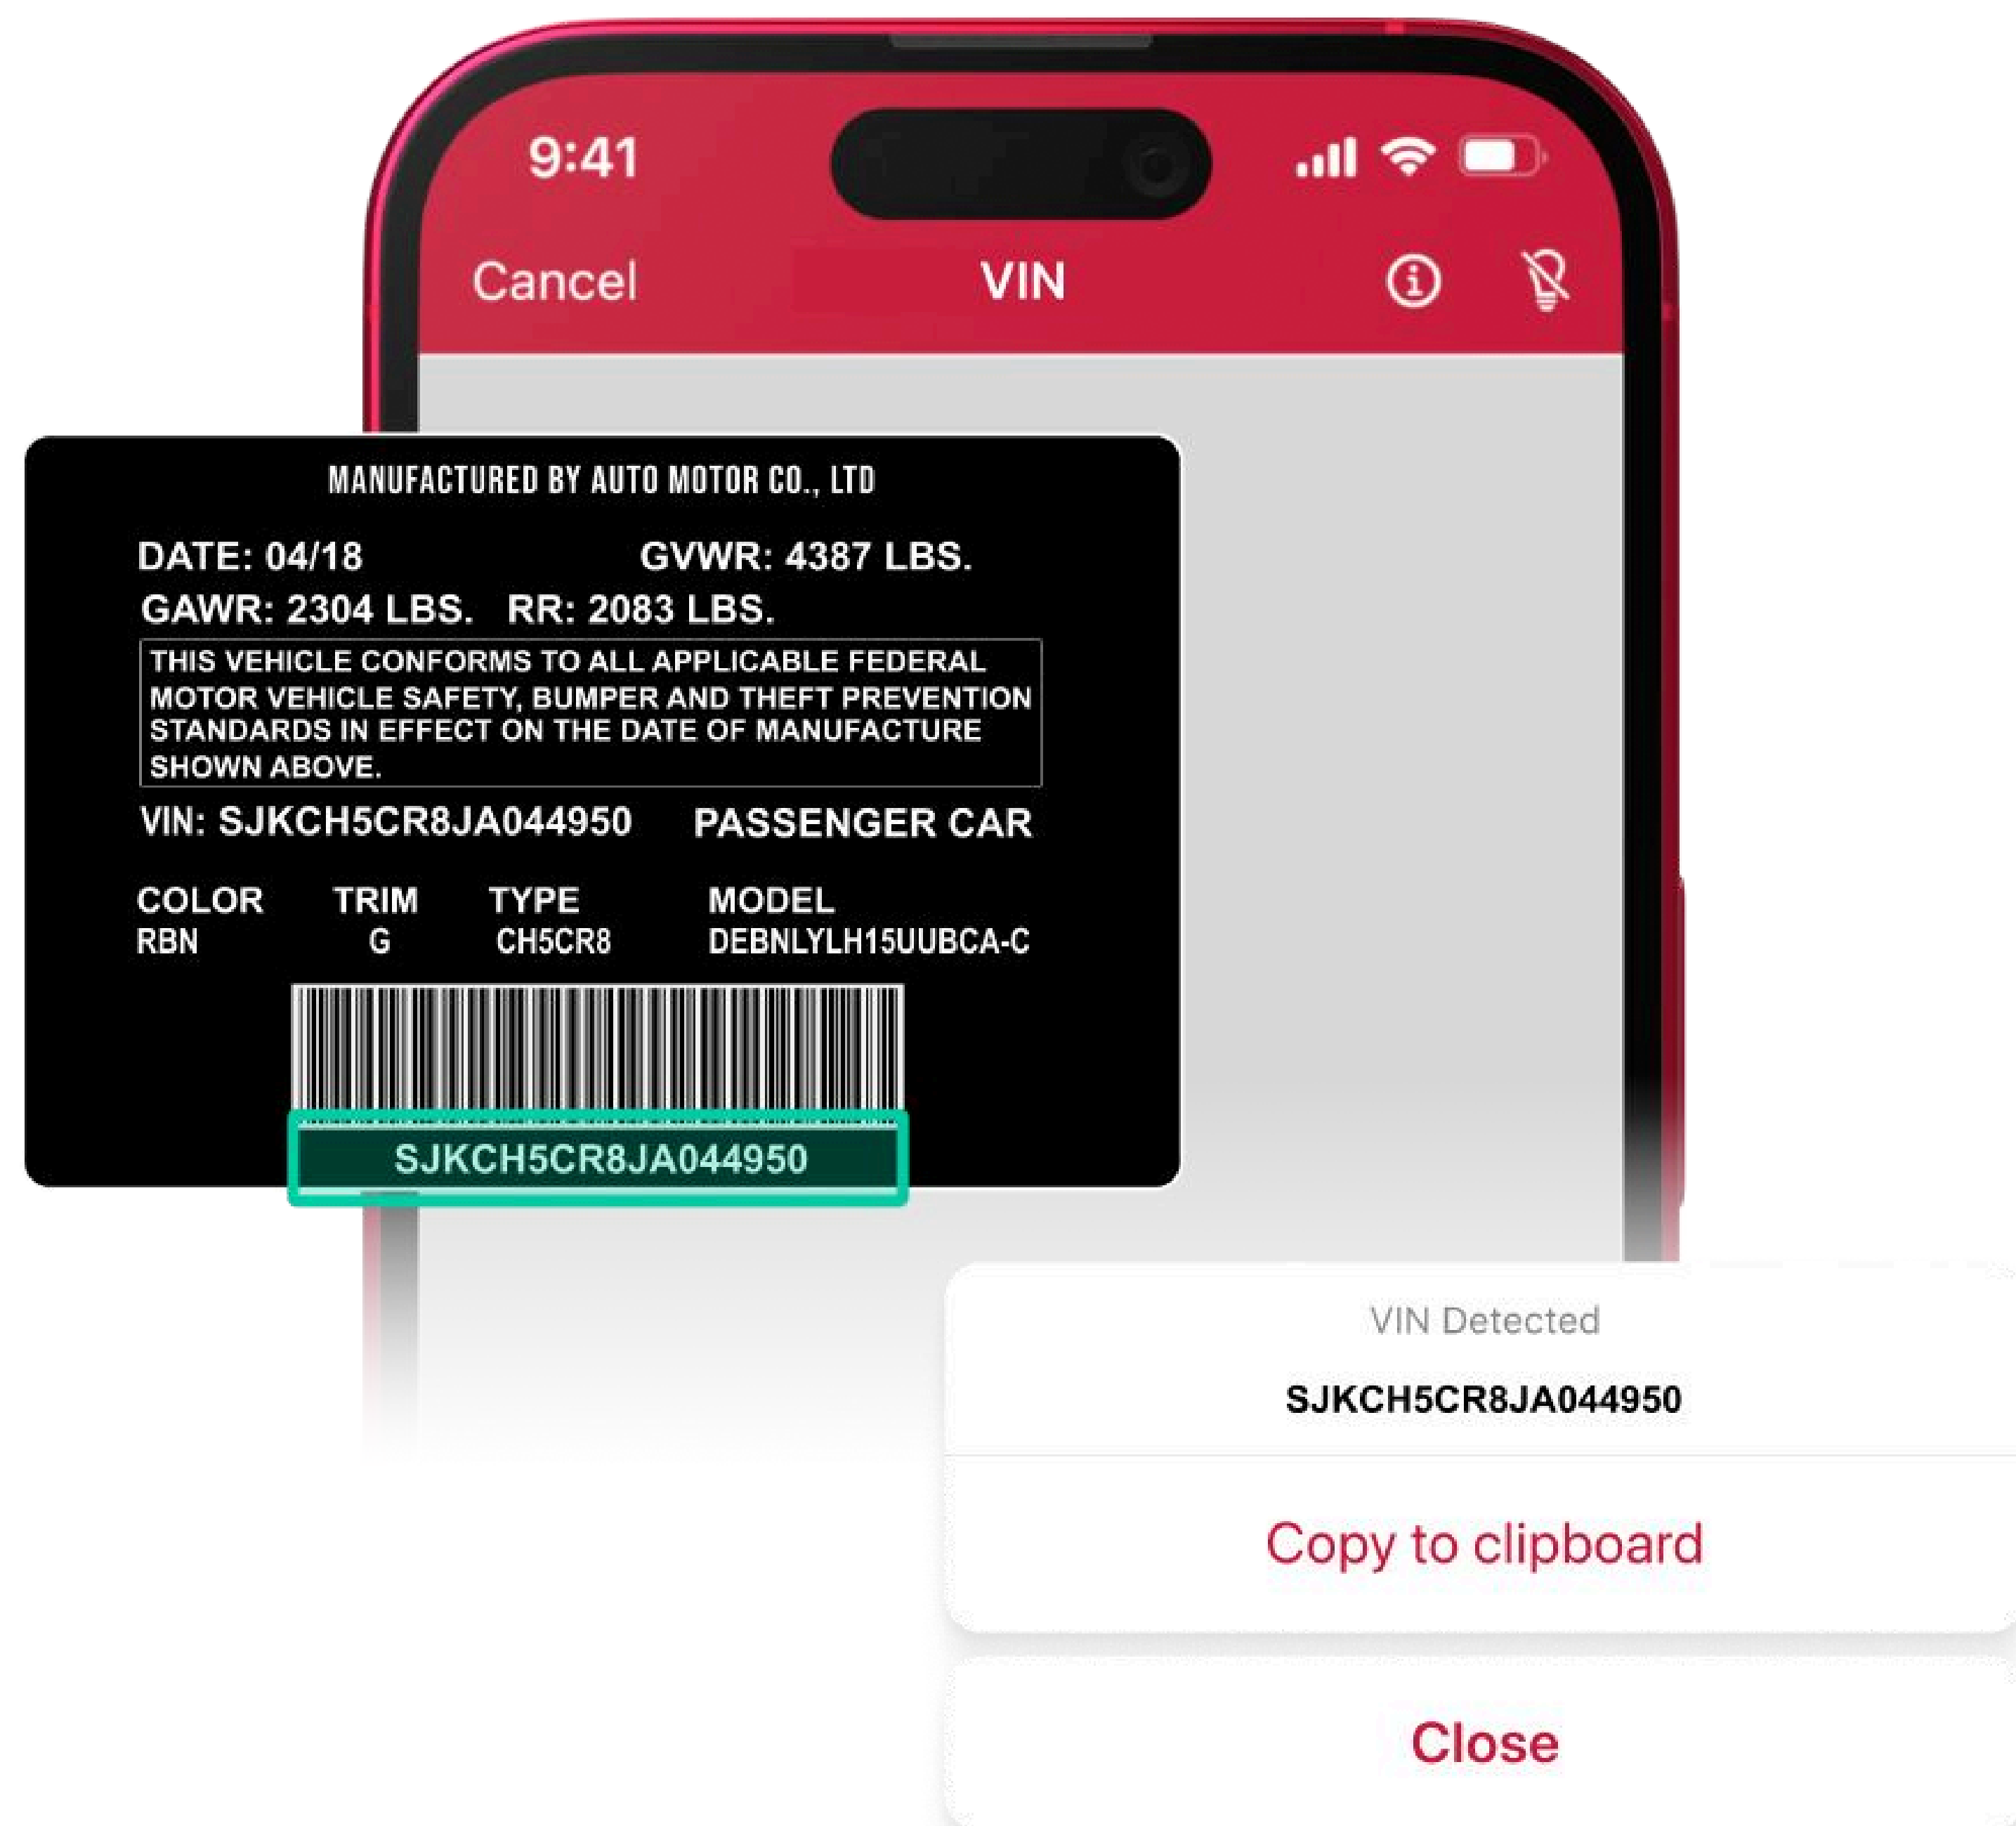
9:41

Cancel VIN

MANUFACTURED BY AUTO MOTOR CO., LTD

DATE: 04/18 GVWR: 4387 LBS.

GAWR: 2304 LBS. RR: 2083 LBS.

THIS VEHICLE CONFORMS TO ALL APPLICABLE FEDERAL MOTOR VEHICLE SAFETY, BUMPER AND THEFT PREVENTION STANDARDS IN EFFECT ON THE DATE OF MANUFACTURE SHOWN ABOVE.

VIN: SJKCH5CR8JA044950 PASSENGER CAR

| COLOR | TRIM | TYPE | MODEL |
|---|---|---|---|
| RBN | G | CH5CR8 | DEBNLYLH15UUBCA-C |

SJKCH5CR8JA044950

VIN Detected

SJKCH5CR8JA044950

Copy to clipboard

Close